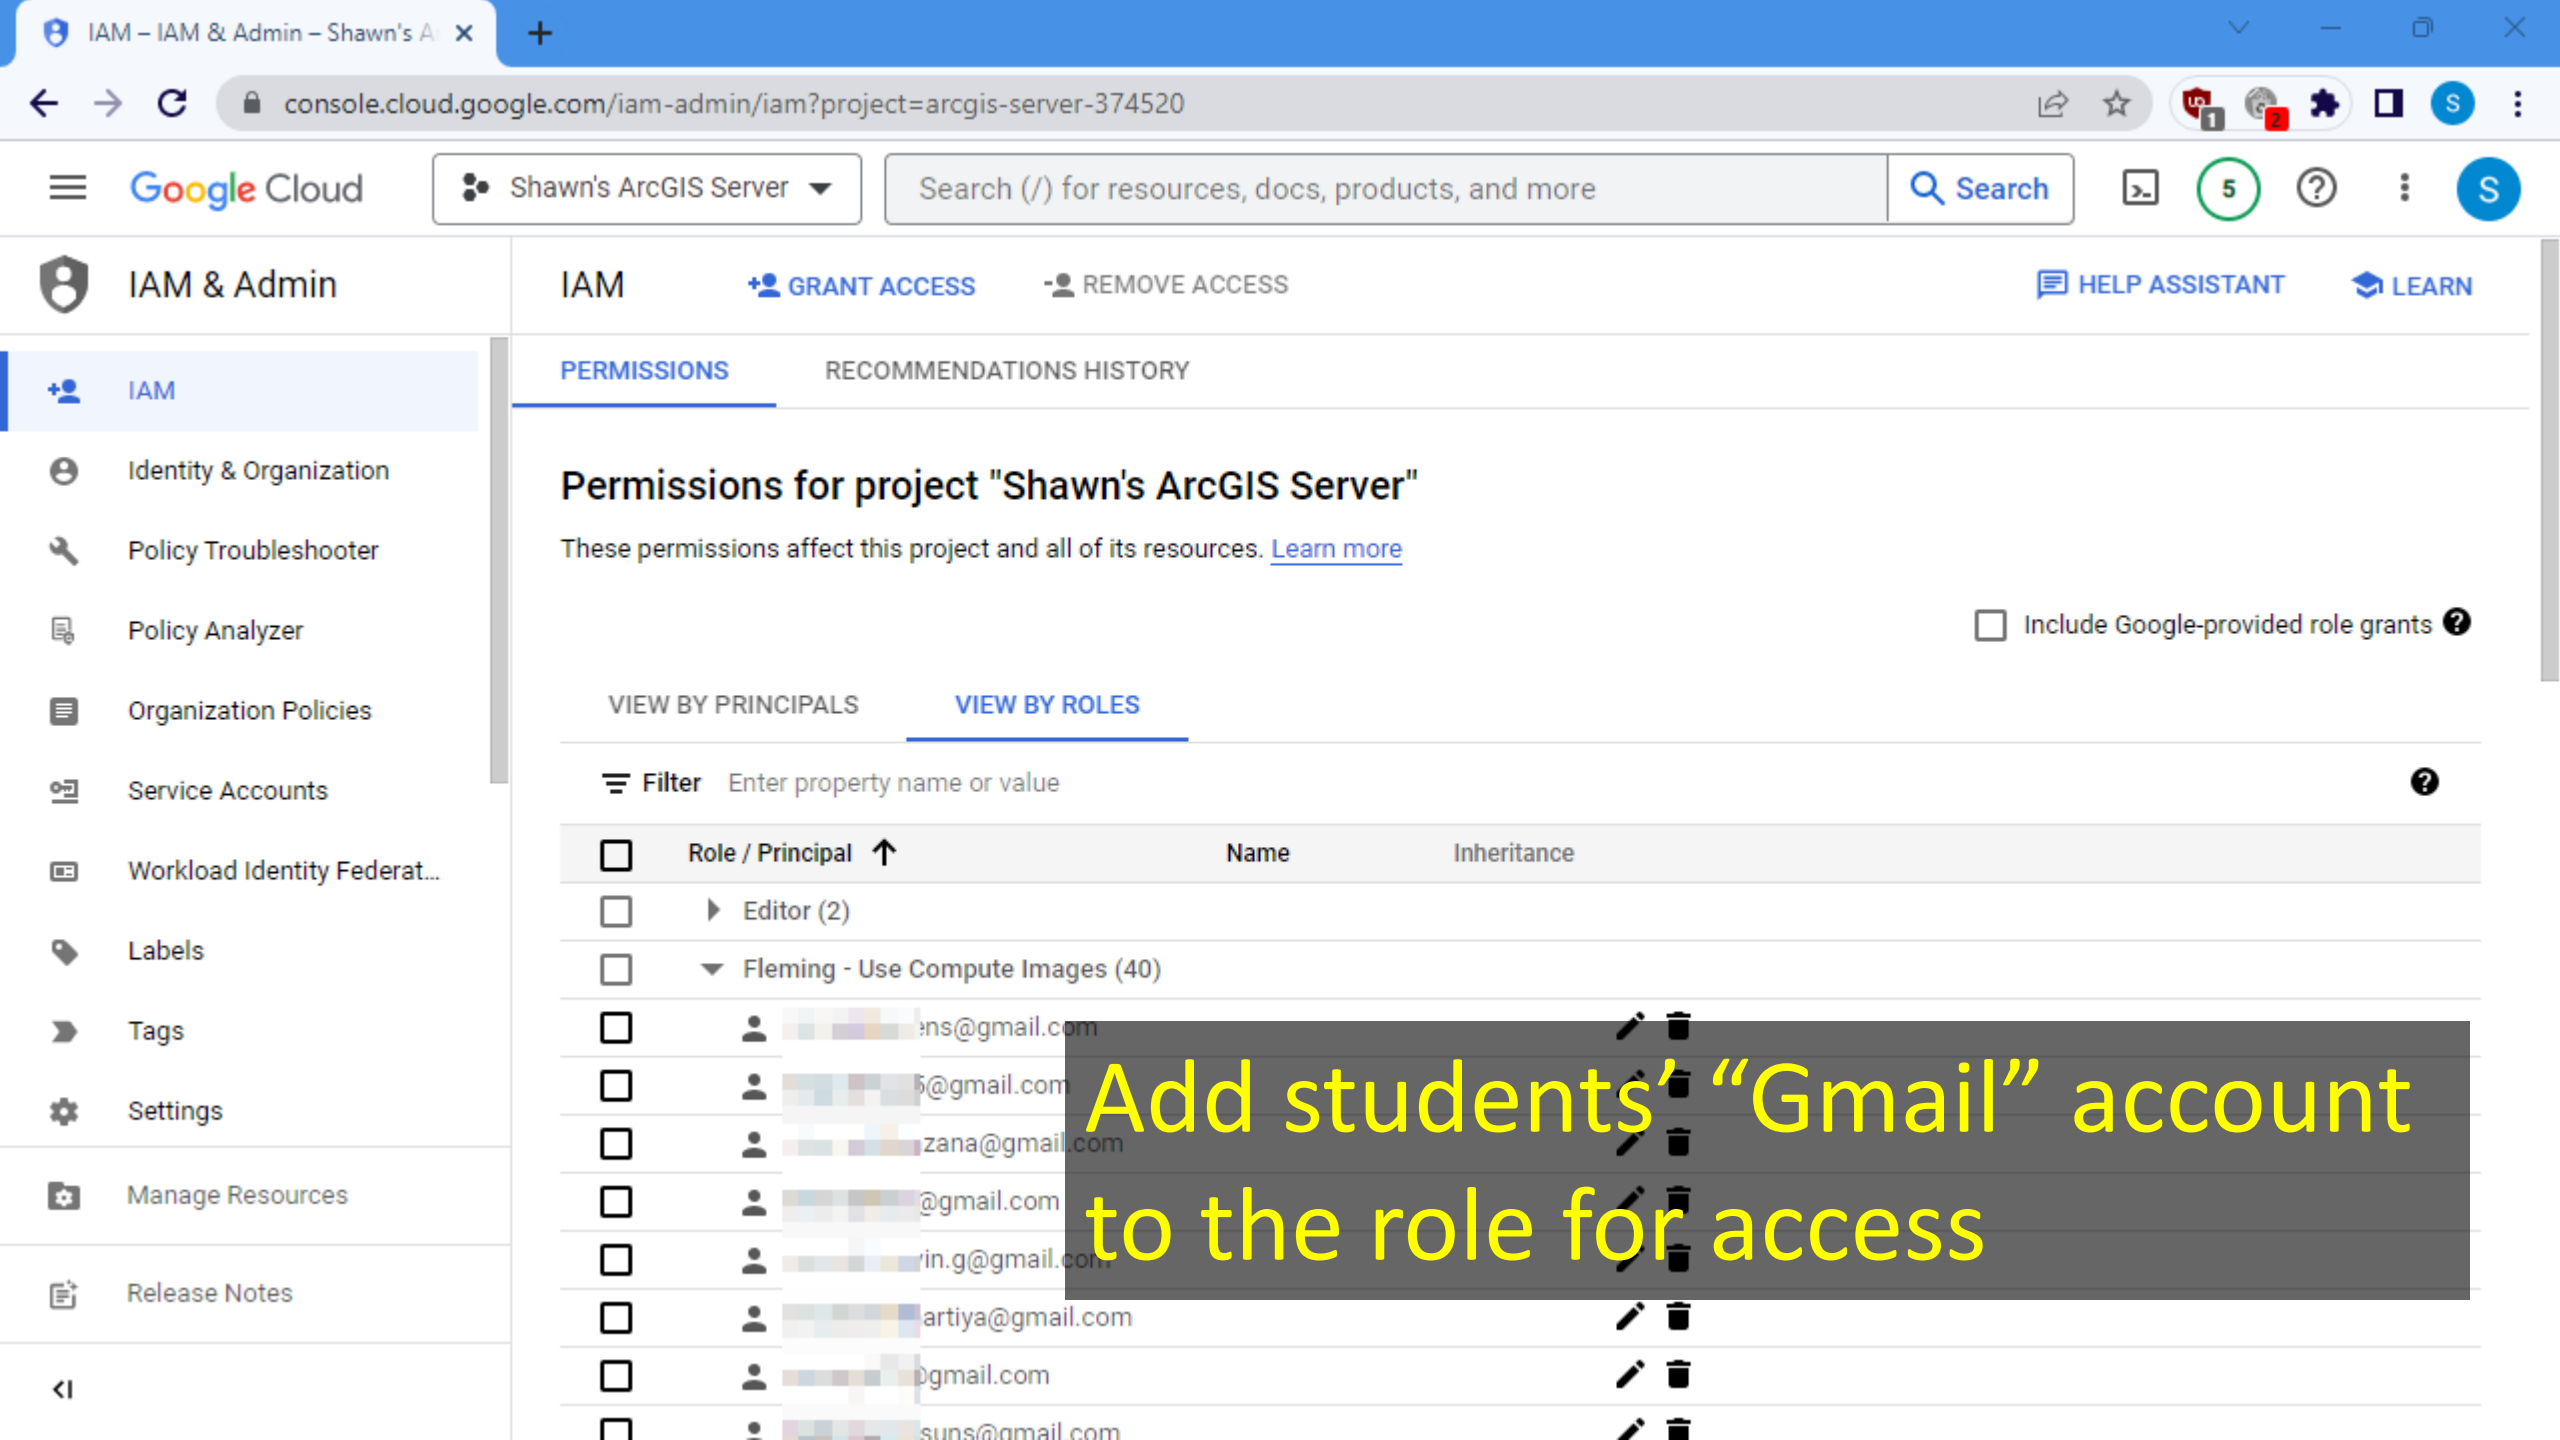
IAM – IAM & Admin – Shawn's A

console.cloud.google.com/iam-admin/iam?project=arcgis-server-374520

Google Cloud
Shawn's ArcGIS Server
Search (/) for resources, docs, products, and more
Search
5
S

IAM & Admin
IAM
Identity & Organization
Policy Troubleshooter
Policy Analyzer
Organization Policies
Service Accounts
Workload Identity Federat...
Labels
Tags
Settings
Manage Resources
Release Notes

IAM
GRANT ACCESS
REMOVE ACCESS
HELP ASSISTANT
LEARN

PERMISSIONS
RECOMMENDATIONS HISTORY

Permissions for project "Shawn's ArcGIS Server"

These permissions affect this project and all of its resources. Learn more

Include Google-provided role grants

VIEW BY PRINCIPALS
VIEW BY ROLES

Filter Enter property name or value

| | Role / Principal | Name | Inheritance |
|---|---|---|---|
| | Editor (2) | | |
| | Fleming - Use Compute Images (40) | | |
| | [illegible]ns@gmail.com | | |
| | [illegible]5@gmail.com | | |
| | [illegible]zana@gmail.com | | |
| | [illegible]@gmail.com | | |
| | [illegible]in.g@gmail.com | | |
| | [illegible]artiya@gmail.com | | |
| | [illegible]gmail.com | | |
| | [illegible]suns@gmail.com | | |

Add students' "Gmail" account to the role for access